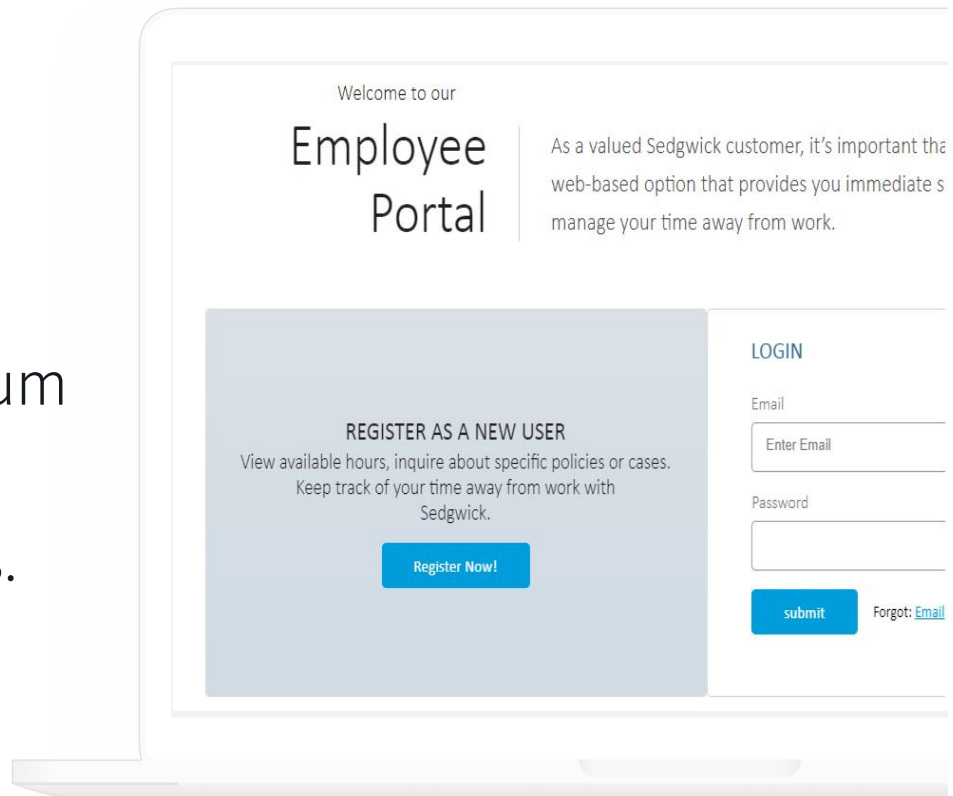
um

.

Welcome to our

Employee Portal

As a valued Sedgwick customer, it's important tha web-based option that provides you immediate s manage your time away from work.

REGISTER AS A NEW USER

View available hours, inquire about specific policies or cases. Keep track of your time away from work with Sedgwick.

Register Now!

LOGIN

Email

Enter Email

Password

submit

Forgot: Email